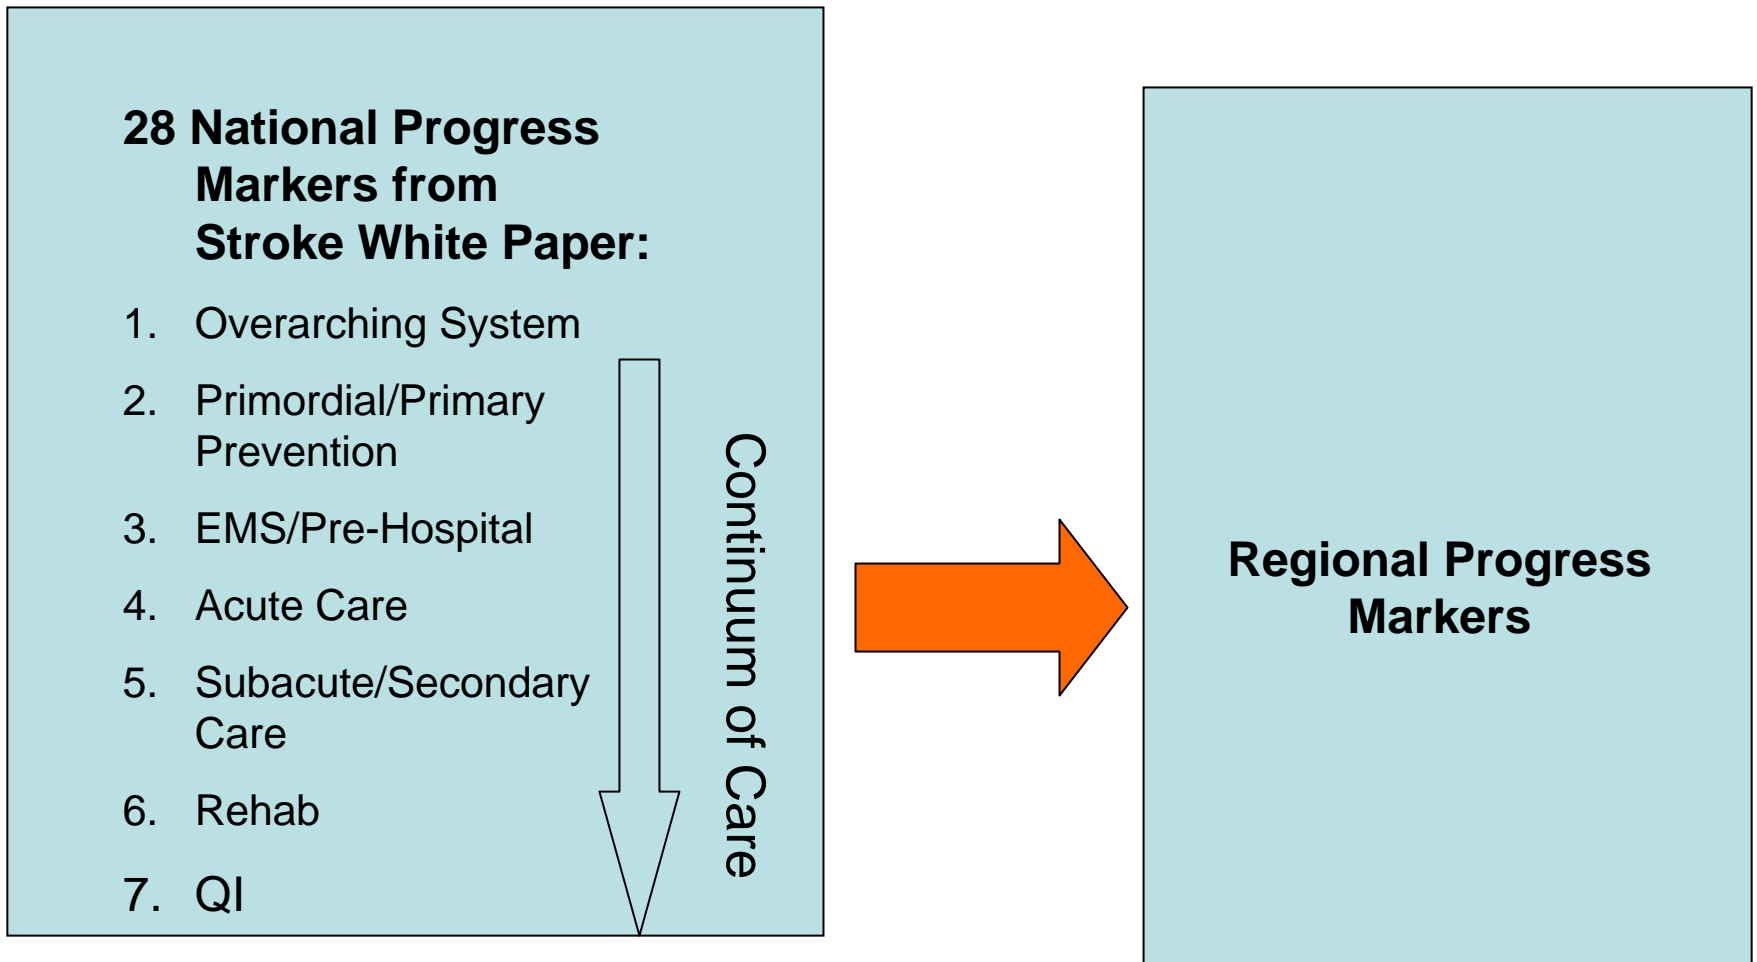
28 National Progress Markers from Stroke White Paper:

1. Overarching System
2. Primordial/Primary Prevention
3. EMS/Pre-Hospital
4. Acute Care
5. Subacute/Secondary Care
6. Rehab
7. QI

Continuum of Care

Regional Progress Markers